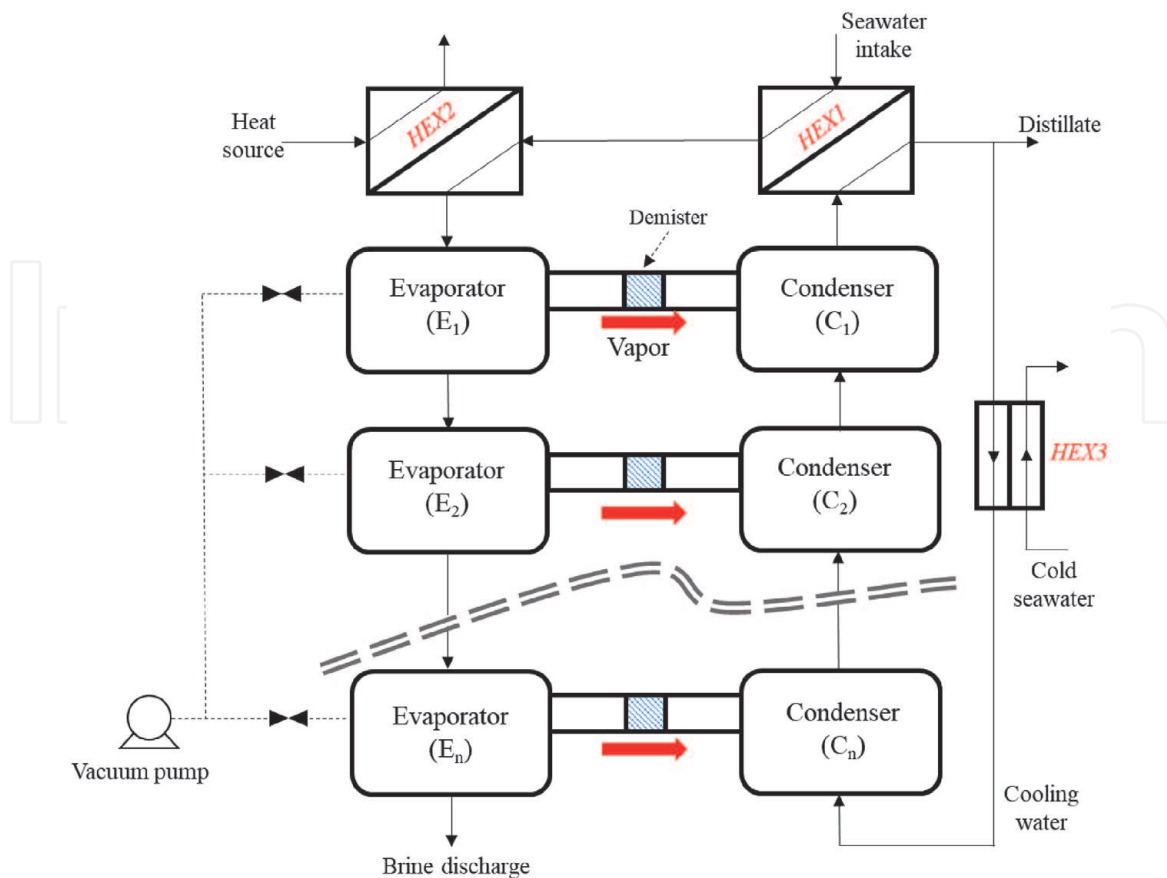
Seawater intake

Heat source

HEX2

HEX1

Distillate

Demister

Evaporator ($E_1$)

Vapor

Condenser ($C_1$)

Evaporator ($E_2$)

Condenser ($C_2$)

HEX3

Cold seawater

Evaporator ($E_n$)

Condenser ($C_n$)

Vacuum pump

Cooling water

Brine discharge